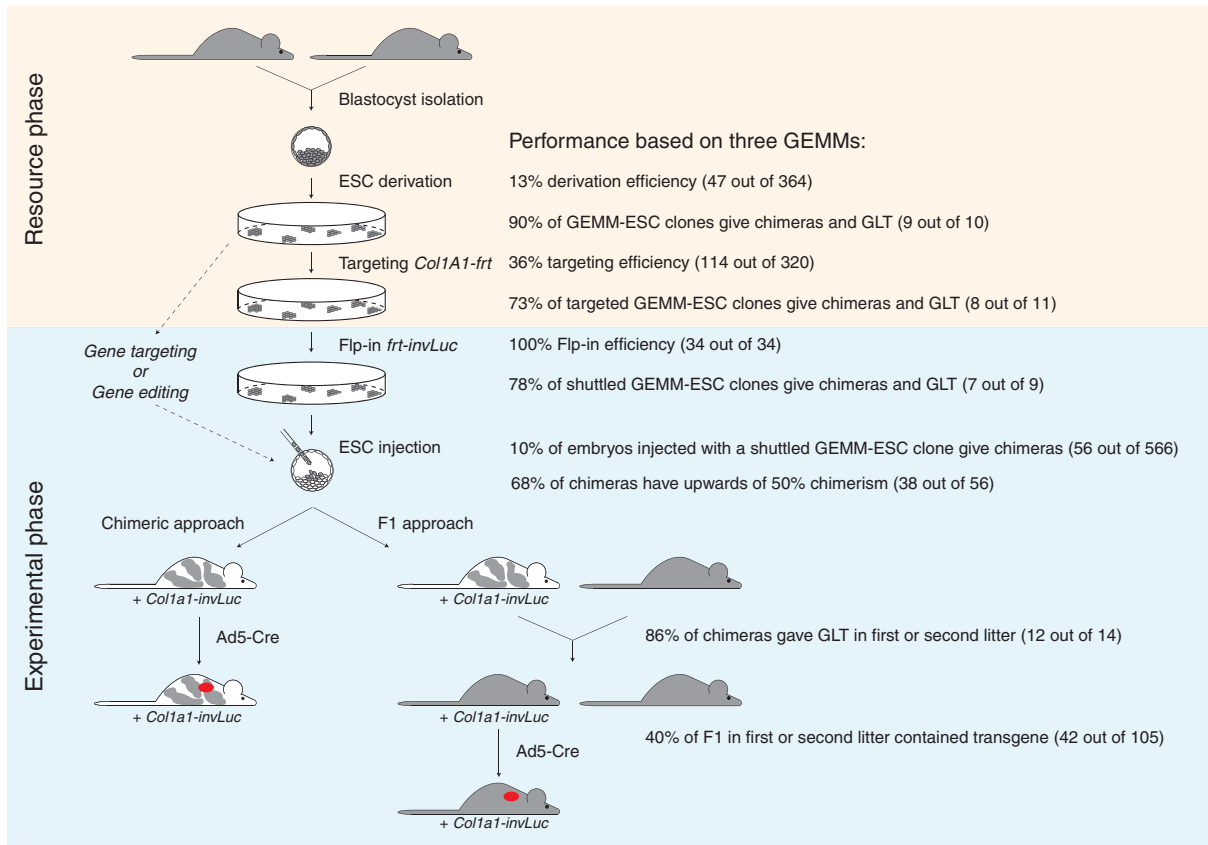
Resource phase

Blastocyst isolation

Performance based on three GEMMs:

ESC derivation

13% derivation efficiency (47 out of 364)

90% of GEMM-ESC clones give chimeras and GLT (9 out of 10)

Targeting *Col1A1-frt*

36% targeting efficiency (114 out of 320)

73% of targeted GEMM-ESC clones give chimeras and GLT (8 out of 11)

Experimental phase

*Gene targeting or Gene editing*

Flp-in *frt-invLuc*

100% Flp-in efficiency (34 out of 34)

78% of shuttled GEMM-ESC clones give chimeras and GLT (7 out of 9)

ESC injection

10% of embryos injected with a shuttled GEMM-ESC clone give chimeras (56 out of 566)

68% of chimeras have upwards of 50% chimerism (38 out of 56)

Chimeric approach

F1 approach

+ *Col1a1-invLuc*

+ *Col1a1-invLuc*

Ad5-Cre

86% of chimeras gave GLT in first or second litter (12 out of 14)

+ *Col1a1-invLuc*

+ *Col1a1-invLuc*

40% of F1 in first or second litter contained transgene (42 out of 105)

Ad5-Cre

+ *Col1a1-invLuc*